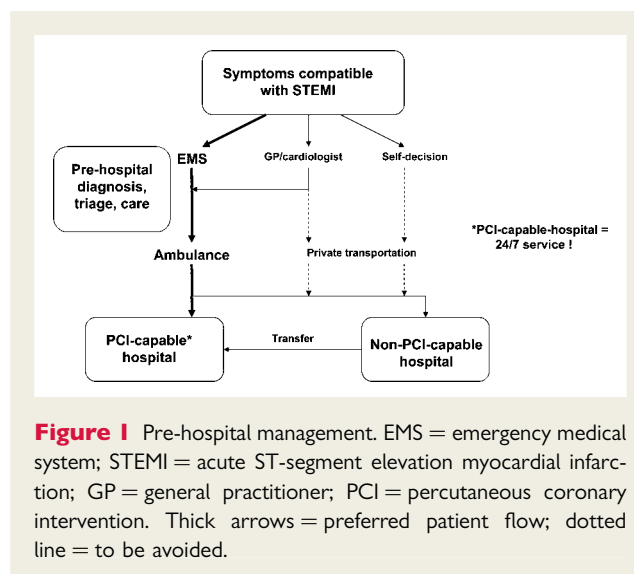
Symptoms compatible with STEMI

EMS

GP/cardiologist

Self-decision

Pre-hospital diagnosis, triage, care

*PCI-capable-hospital = 24/7 service !

Ambulance

Private transportation

PCI-capable* hospital

Transfer

Non-PCI-capable hospital

Figure 1 Pre-hospital management. EMS = emergency medical system; STEMI = acute ST-segment elevation myocardial infarction; GP = general practitioner; PCI = percutaneous coronary intervention. Thick arrows = preferred patient flow; dotted line = to be avoided.